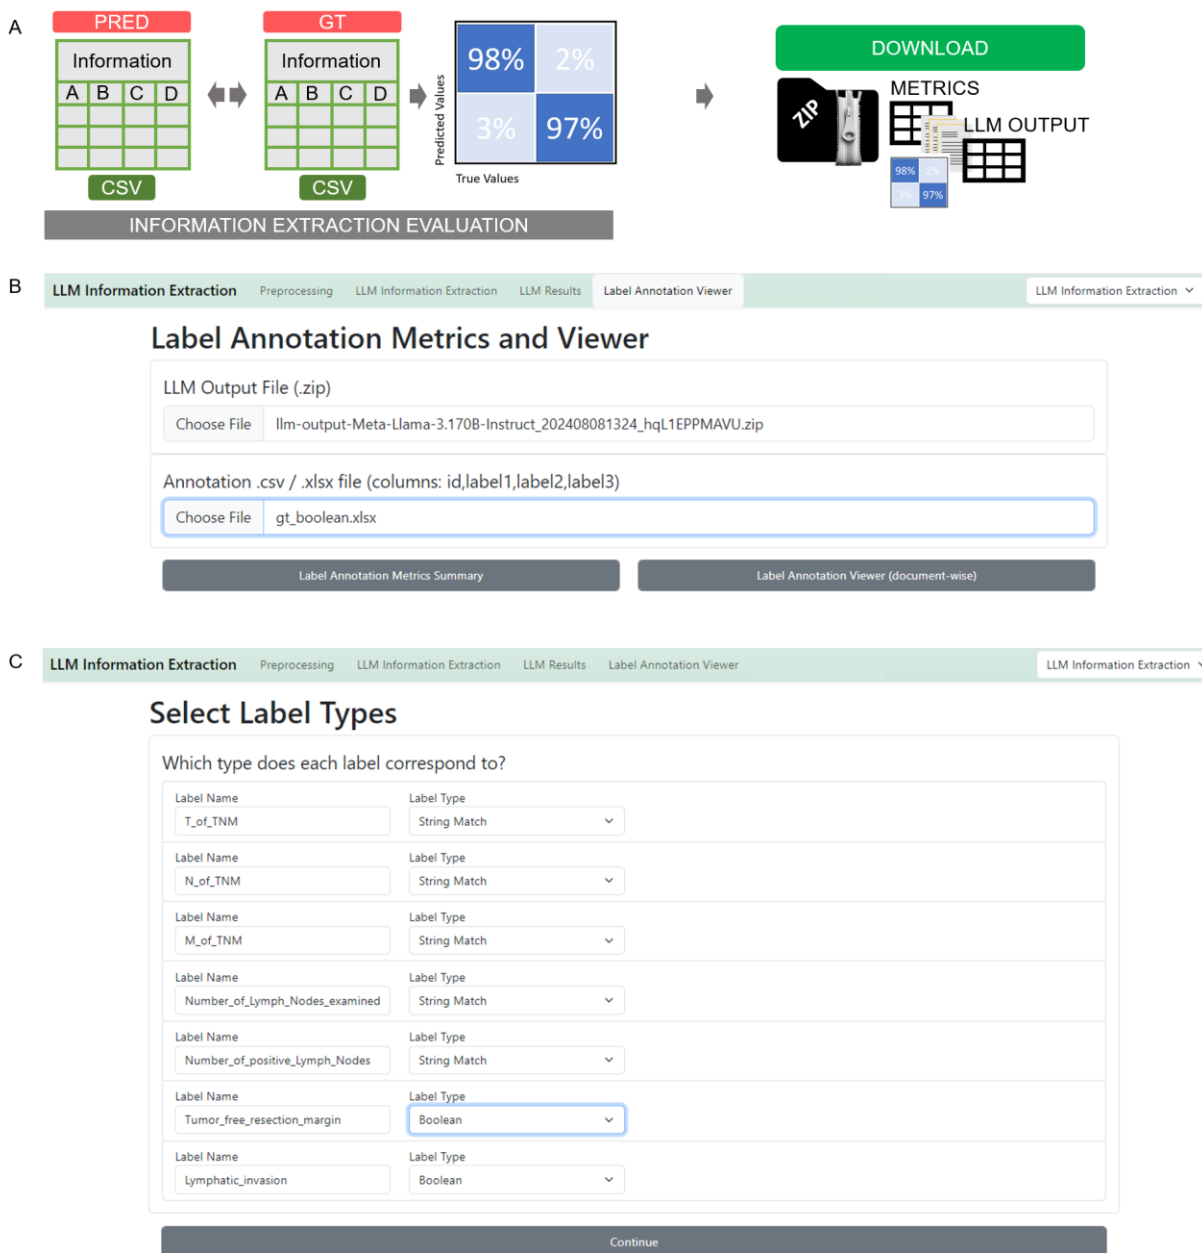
A

PRED
Information
| A | B | C | D |
|---|---|---|---|
| | | | |
| | | | |
| | | | |
CSV

GT
Information
| A | B | C | D |
|---|---|---|---|
| | | | |
| | | | |
| | | | |
CSV

Predicted Values
98% 2%
3% 97%
True Values

INFORMATION EXTRACTION EVALUATION

DOWNLOAD
ZIP
METRICS
LLM OUTPUT
98% 2%
3% 97%

B

LLM Information Extraction Preprocessing LLM Information Extraction LLM Results Label Annotation Viewer LLM Information Extraction

Label Annotation Metrics and Viewer

LLM Output File (.zip)
Choose File llm-output-Meta-Llama-3.170B-Instruct_202408081324_hqL1EPPMAVU.zip

Annotation .csv / .xlsx file (columns: id,label1,label2,label3)
Choose File gt_boolean.xlsx

Label Annotation Metrics Summary
Label Annotation Viewer (document-wise)

C

LLM Information Extraction Preprocessing LLM Information Extraction LLM Results Label Annotation Viewer LLM Information Extraction

Select Label Types

Which type does each label correspond to?

| Label Name | Label Type |
|---|---|
| T_of_TNM | String Match |
| N_of_TNM | String Match |
| M_of_TNM | String Match |
| Number_of_Lymph_Nodes_examined | String Match |
| Number_of_positive_Lymph_Nodes | String Match |
| Tumor_free_resection_margin | Boolean |
| Lymphatic_invasion | Boolean |

Continue